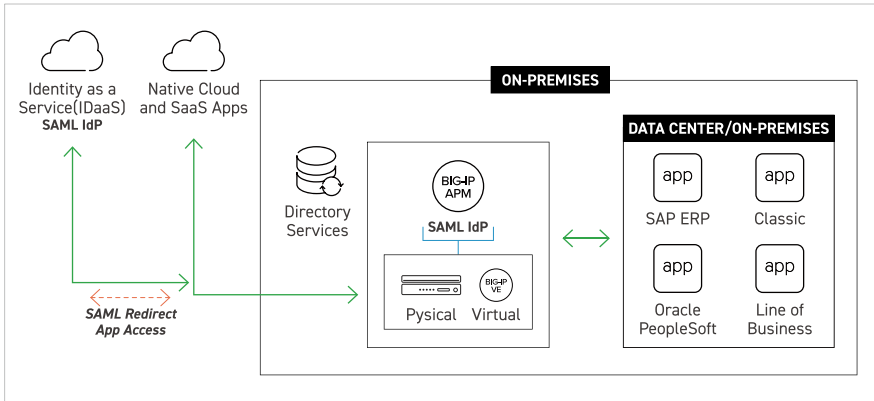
Identity as a Service(IDaaS)
SAML IdP

Native Cloud and SaaS Apps

SAML Redirect App Access

ON-PREMISES

Directory Services

BIG-IP APM

SAML IdP

Pysical

BIG-IP VE

Virtual

DATA CENTER/ON-PREMISES

app
SAP ERP

app
Classic

app
Oracle PeopleSoft

app
Line of Business